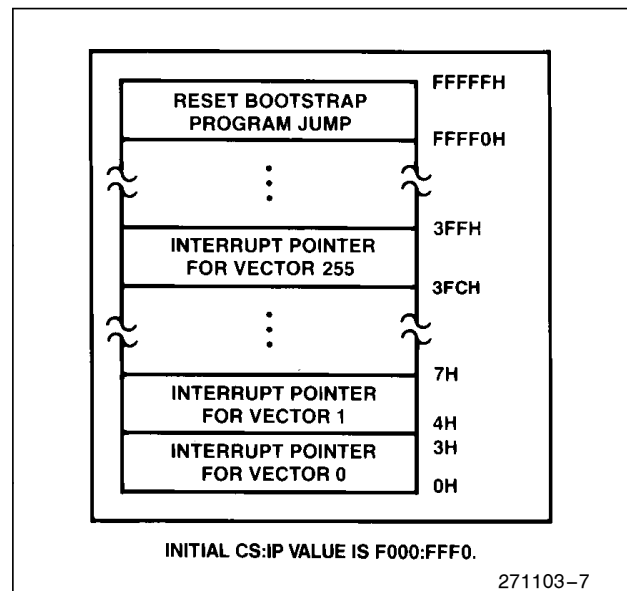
FFFFFH
RESET BOOTSTRAP PROGRAM JUMP
FFFF0H
⋮
3FFH
INTERRUPT POINTER FOR VECTOR 255
3FCH
⋮
7H
INTERRUPT POINTER FOR VECTOR 1
4H
3H
INTERRUPT POINTER FOR VECTOR 0
0H

INITIAL CS:IP VALUE IS F000:FFF0.

271103–7